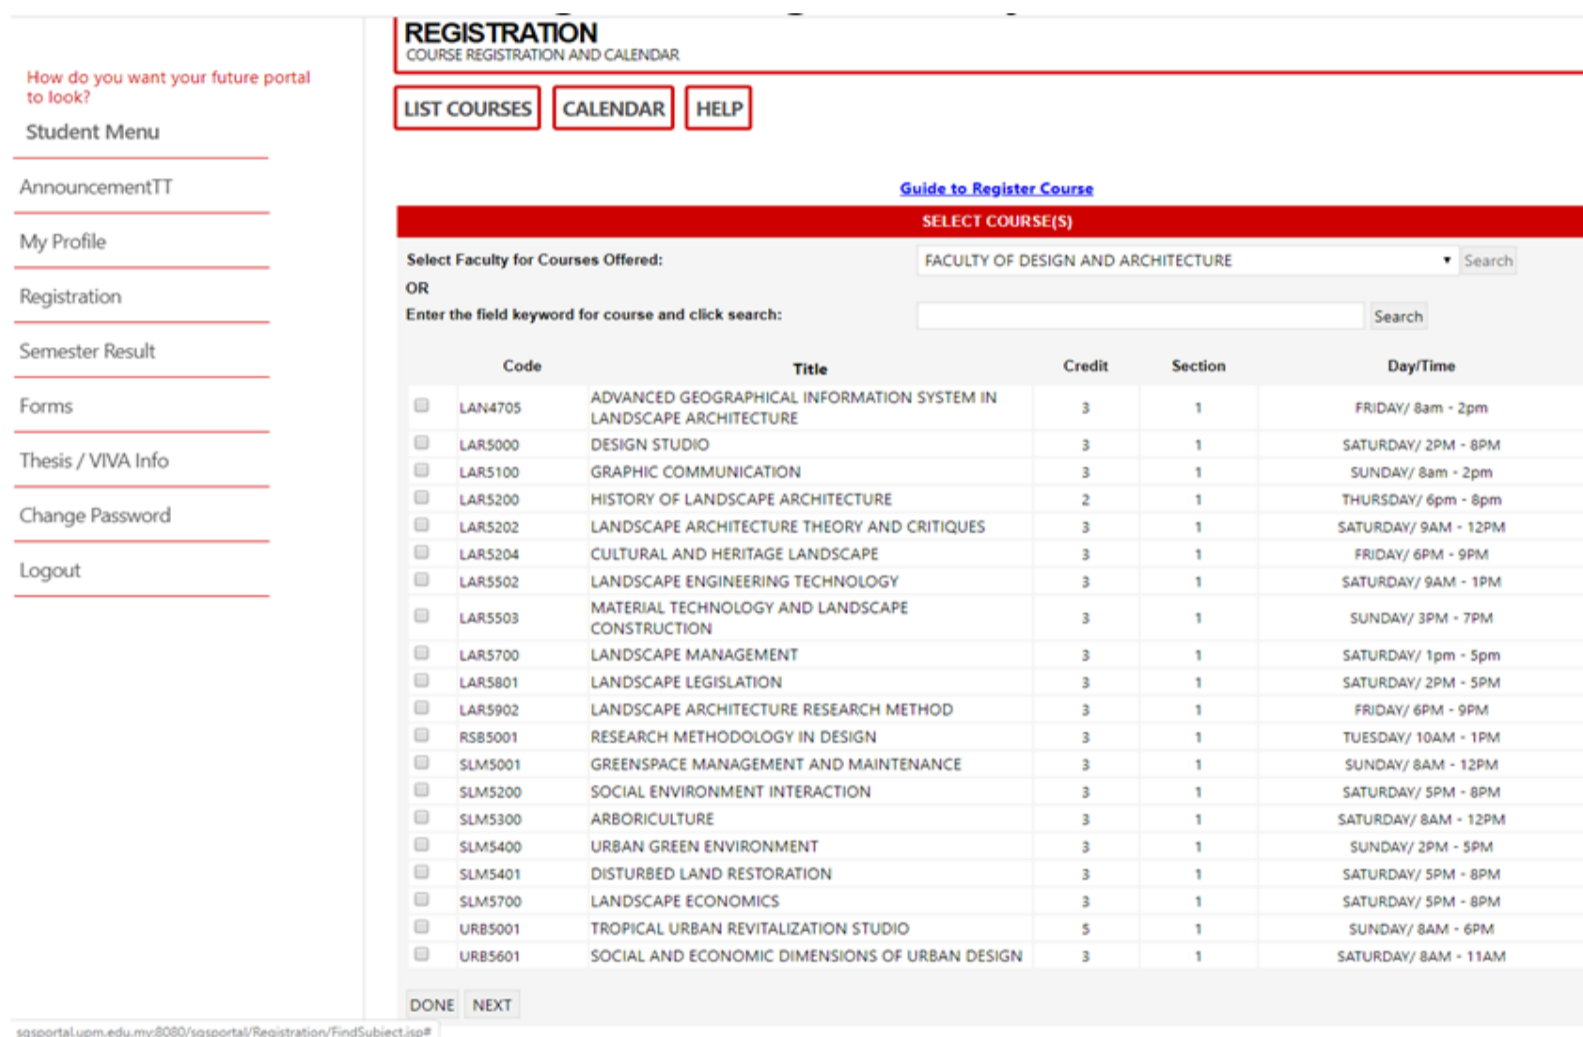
How do you want your future portal to look?

Student Menu

AnnouncementTT

My Profile

Registration

Semester Result

Forms

Thesis / VIVA Info

Change Password

Logout

REGISTRATION
COURSE REGISTRATION AND CALENDAR

LIST COURSES CALENDAR HELP

Guide to Register Course

SELECT COURSE(S)

Select Faculty for Courses Offered: FACULTY OF DESIGN AND ARCHITECTURE Search

OR

Enter the field keyword for course and click search: Search

| | Code | Title | Credit | Section | Day/Time |
|---|---|---|---|---|---|
| | LAN4705 | ADVANCED GEOGRAPHICAL INFORMATION SYSTEM IN LANDSCAPE ARCHITECTURE | 3 | 1 | FRIDAY/ 8am - 2pm |
| | LAR5000 | DESIGN STUDIO | 3 | 1 | SATURDAY/ 2PM - 8PM |
| | LAR5100 | GRAPHIC COMMUNICATION | 3 | 1 | SUNDAY/ 8am - 2pm |
| | LAR5200 | HISTORY OF LANDSCAPE ARCHITECTURE | 2 | 1 | THURSDAY/ 6pm - 8pm |
| | LAR5202 | LANDSCAPE ARCHITECTURE THEORY AND CRITIQUES | 3 | 1 | SATURDAY/ 9AM - 12PM |
| | LAR5204 | CULTURAL AND HERITAGE LANDSCAPE | 3 | 1 | FRIDAY/ 6PM - 9PM |
| | LAR5502 | LANDSCAPE ENGINEERING TECHNOLOGY | 3 | 1 | SATURDAY/ 9AM - 1PM |
| | LAR5503 | MATERIAL TECHNOLOGY AND LANDSCAPE CONSTRUCTION | 3 | 1 | SUNDAY/ 3PM - 7PM |
| | LAR5700 | LANDSCAPE MANAGEMENT | 3 | 1 | SATURDAY/ 1pm - 5pm |
| | LAR5801 | LANDSCAPE LEGISLATION | 3 | 1 | SATURDAY/ 2PM - 5PM |
| | LAR5902 | LANDSCAPE ARCHITECTURE RESEARCH METHOD | 3 | 1 | FRIDAY/ 6PM - 9PM |
| | RSB5001 | RESEARCH METHODOLOGY IN DESIGN | 3 | 1 | TUESDAY/ 10AM - 1PM |
| | SLM5001 | GREENSPACE MANAGEMENT AND MAINTENANCE | 3 | 1 | SUNDAY/ 8AM - 12PM |
| | SLM5200 | SOCIAL ENVIRONMENT INTERACTION | 3 | 1 | SATURDAY/ 5PM - 8PM |
| | SLM5300 | ARBORICULTURE | 3 | 1 | SATURDAY/ 8AM - 12PM |
| | SLM5400 | URBAN GREEN ENVIRONMENT | 3 | 1 | SUNDAY/ 2PM - 5PM |
| | SLM5401 | DISTURBED LAND RESTORATION | 3 | 1 | SATURDAY/ 5PM - 8PM |
| | SLM5700 | LANDSCAPE ECONOMICS | 3 | 1 | SATURDAY/ 5PM - 8PM |
| | URB5001 | TROPICAL URBAN REVITALIZATION STUDIO | 5 | 1 | SUNDAY/ 8AM - 6PM |
| | URB5601 | SOCIAL AND ECONOMIC DIMENSIONS OF URBAN DESIGN | 3 | 1 | SATURDAY/ 8AM - 11AM |

DONE NEXT

sgsportal.upm.edu.my:8080/sgsportal/Registration/FindSubject.jsp#